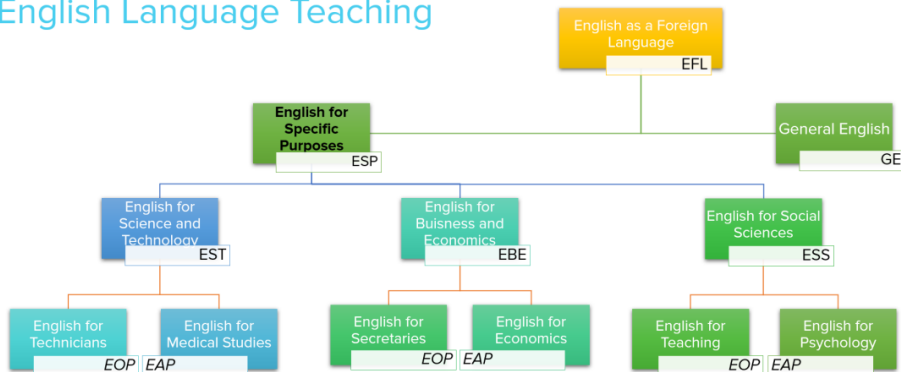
English Language Teaching

English as a Foreign Language
EFL

English for Specific Purposes
ESP

General English
GE

English for Science and Technology
EST

English for Buisness and Economics
EBE

English for Social Sciences
ESS

English for Technicians
EOP

English for Medical Studies
EAP

English for Secretaries
EOP

English for Economics
EAP

English for Teaching
EOP

English for Psychology
EAP